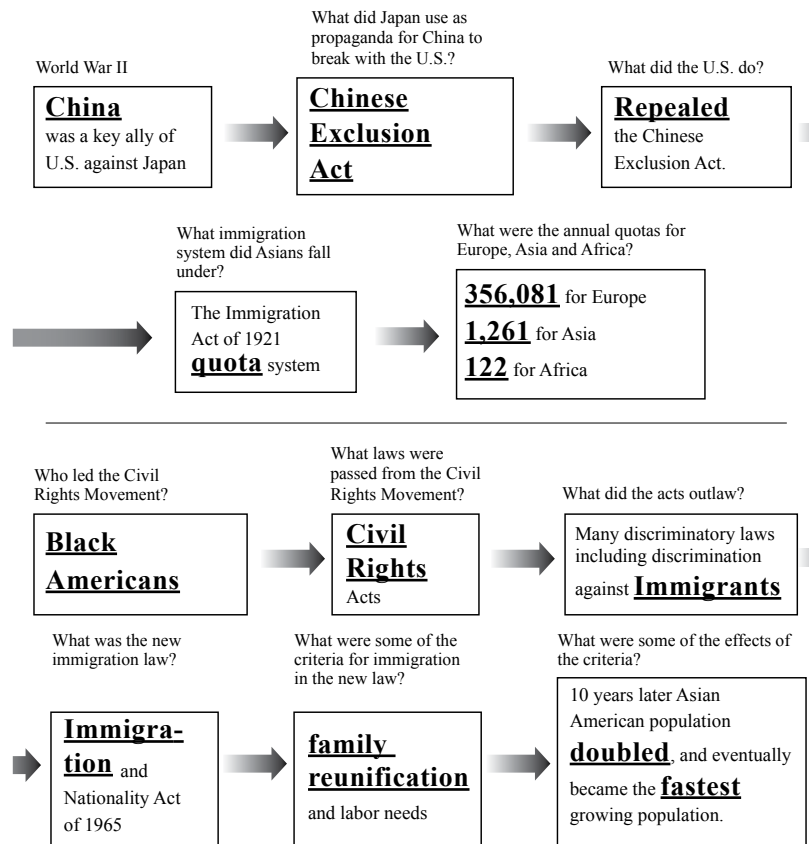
World War II

China was a key ally of U.S. against Japan

What did Japan use as propaganda for China to break with the U.S.?

Chinese Exclusion Act

What did the U.S. do?

Repealed the Chinese Exclusion Act.

What immigration system did Asians fall under?

The Immigration Act of 1921 quota system

What were the annual quotas for Europe, Asia and Africa?

356,081 for Europe
1,261 for Asia
122 for Africa

Who led the Civil Rights Movement?

Black Americans

What laws were passed from the Civil Rights Movement?

Civil Rights Acts

What did the acts outlaw?

Many discriminatory laws including discrimination against Immigrants

What was the new immigration law?

Immigration and Nationality Act of 1965

What were some of the criteria for immigration in the new law?

family reunification and labor needs

What were some of the effects of the criteria?

10 years later Asian American population doubled, and eventually became the fastest growing population.